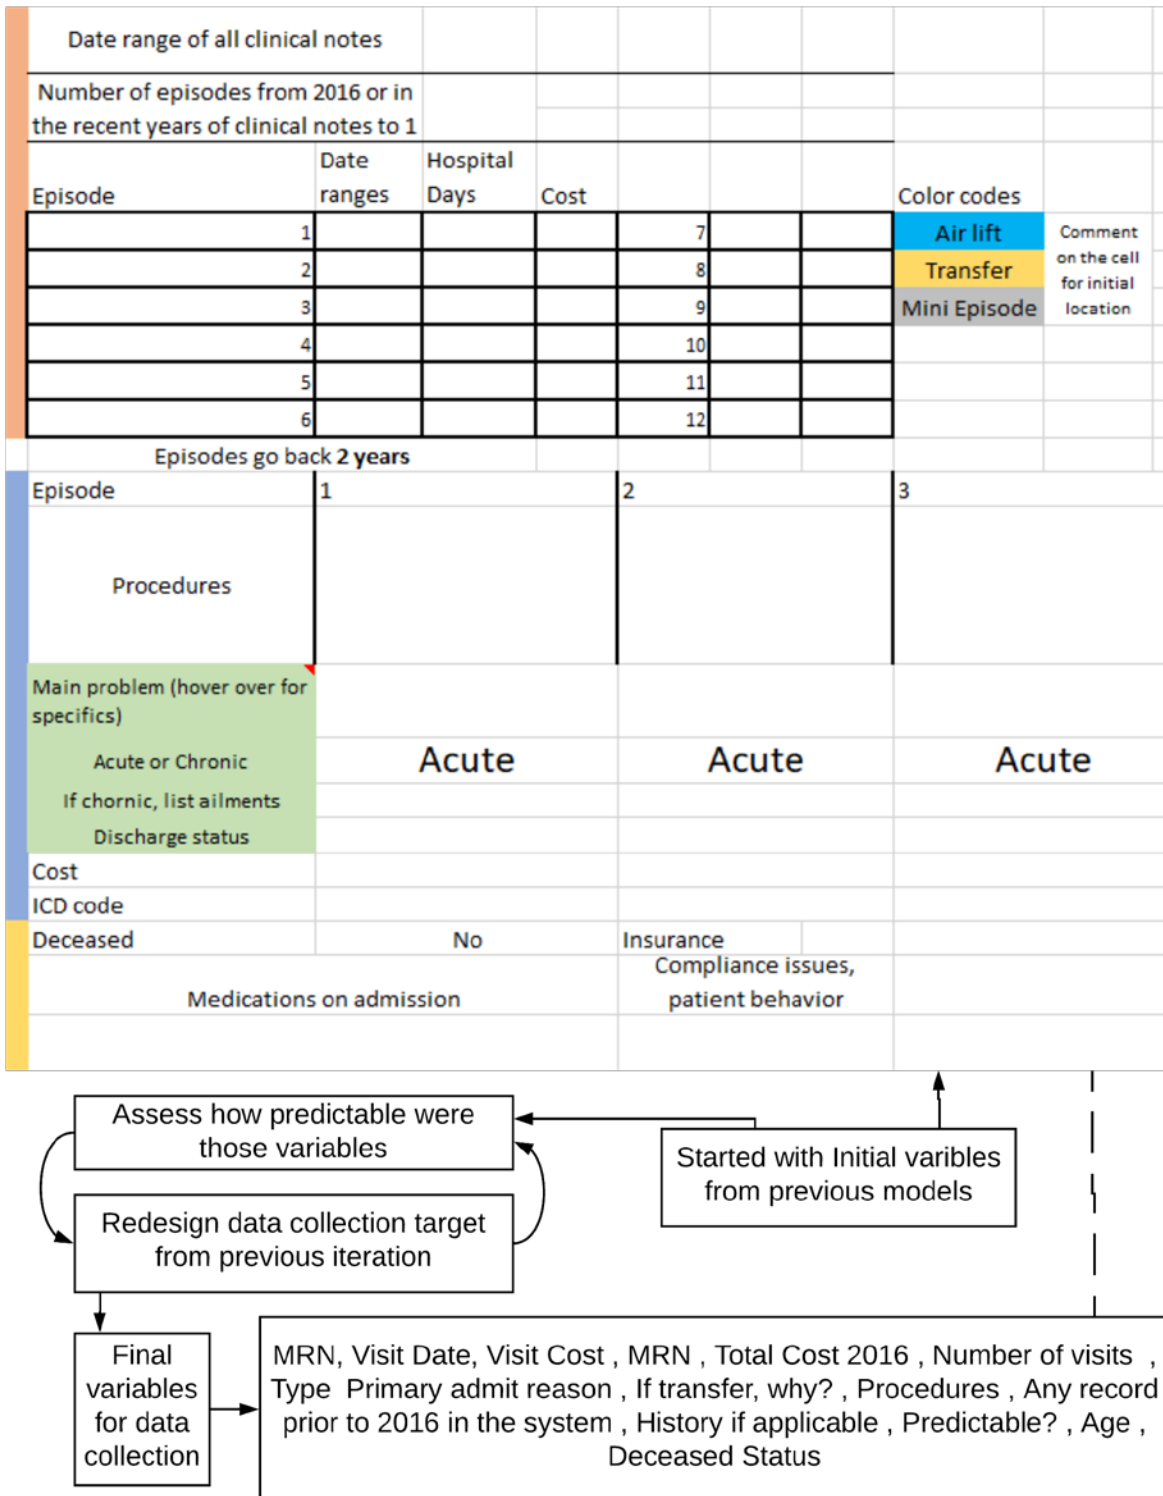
Date range of all clinical notes

Number of episodes from 2016 or in the recent years of clinical notes to 1

| Episode | Date ranges | Hospital Days | Cost | | | |
|---|---|---|---|---|---|---|
| 1 | | | | 7 | | |
| 2 | | | | 8 | | |
| 3 | | | | 9 | | |
| 4 | | | | 10 | | |
| 5 | | | | 11 | | |
| 6 | | | | 12 | | |

Color codes
Air lift
Transfer
Mini Episode
Comment on the cell for initial location

Episodes go back **2 years**

| Episode | 1 | 2 | 3 |
|---|---|---|---|
| Procedures | | | |
| Main problem (hover over for specifics) | | | |
| Acute or Chronic | Acute | Acute | Acute |
| If chornic, list ailments | | | |
| Discharge status | | | |
| Cost | | | |
| ICD code | | | |
| Deceased | No | Insurance | |
| Medications on admission | | Compliance issues, patient behavior | |

Assess how predictable were those variables

Redesign data collection target from previous iteration

Started with Initial varibles from previous models

Final variables for data collection

MRN, Visit Date, Visit Cost , MRN , Total Cost 2016 , Number of visits , Type Primary admit reason , If transfer, why? , Procedures , Any record prior to 2016 in the system , History if applicable , Predictable? , Age , Deceased Status